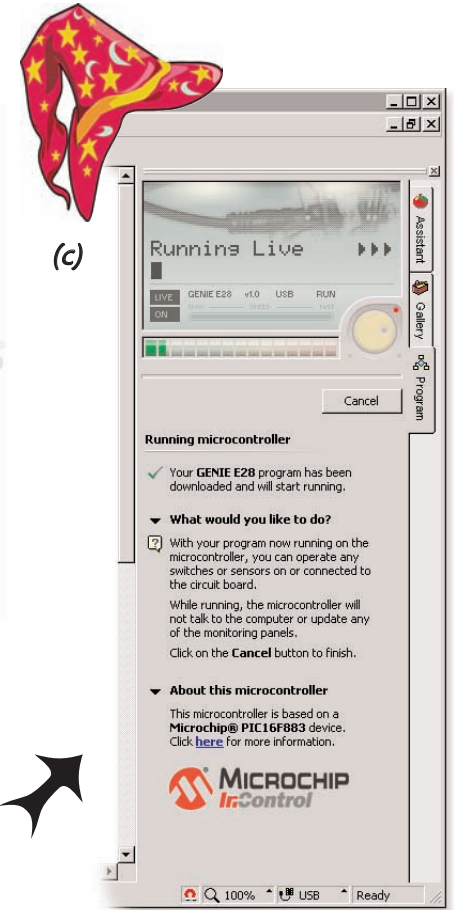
(c)

Running Live ▸▸▸

LIVE GENIE E28 v1.0 USB RUN

ON

Assistant

Gallery

Program

Cancel

Running microcontroller

Your **GENIE E28** program has been downloaded and will start running.

What would you like to do?

With your program now running on the microcontroller, you can operate any switches or sensors on or connected to the circuit board.

While running, the microcontroller will not talk to the computer or update any of the monitoring panels.

Click on the **Cancel** button to finish.

About this microcontroller

This microcontroller is based on a **Microchip® PIC16F883** device. Click here for more information.

MICROCHIP In Control

100% USB Ready